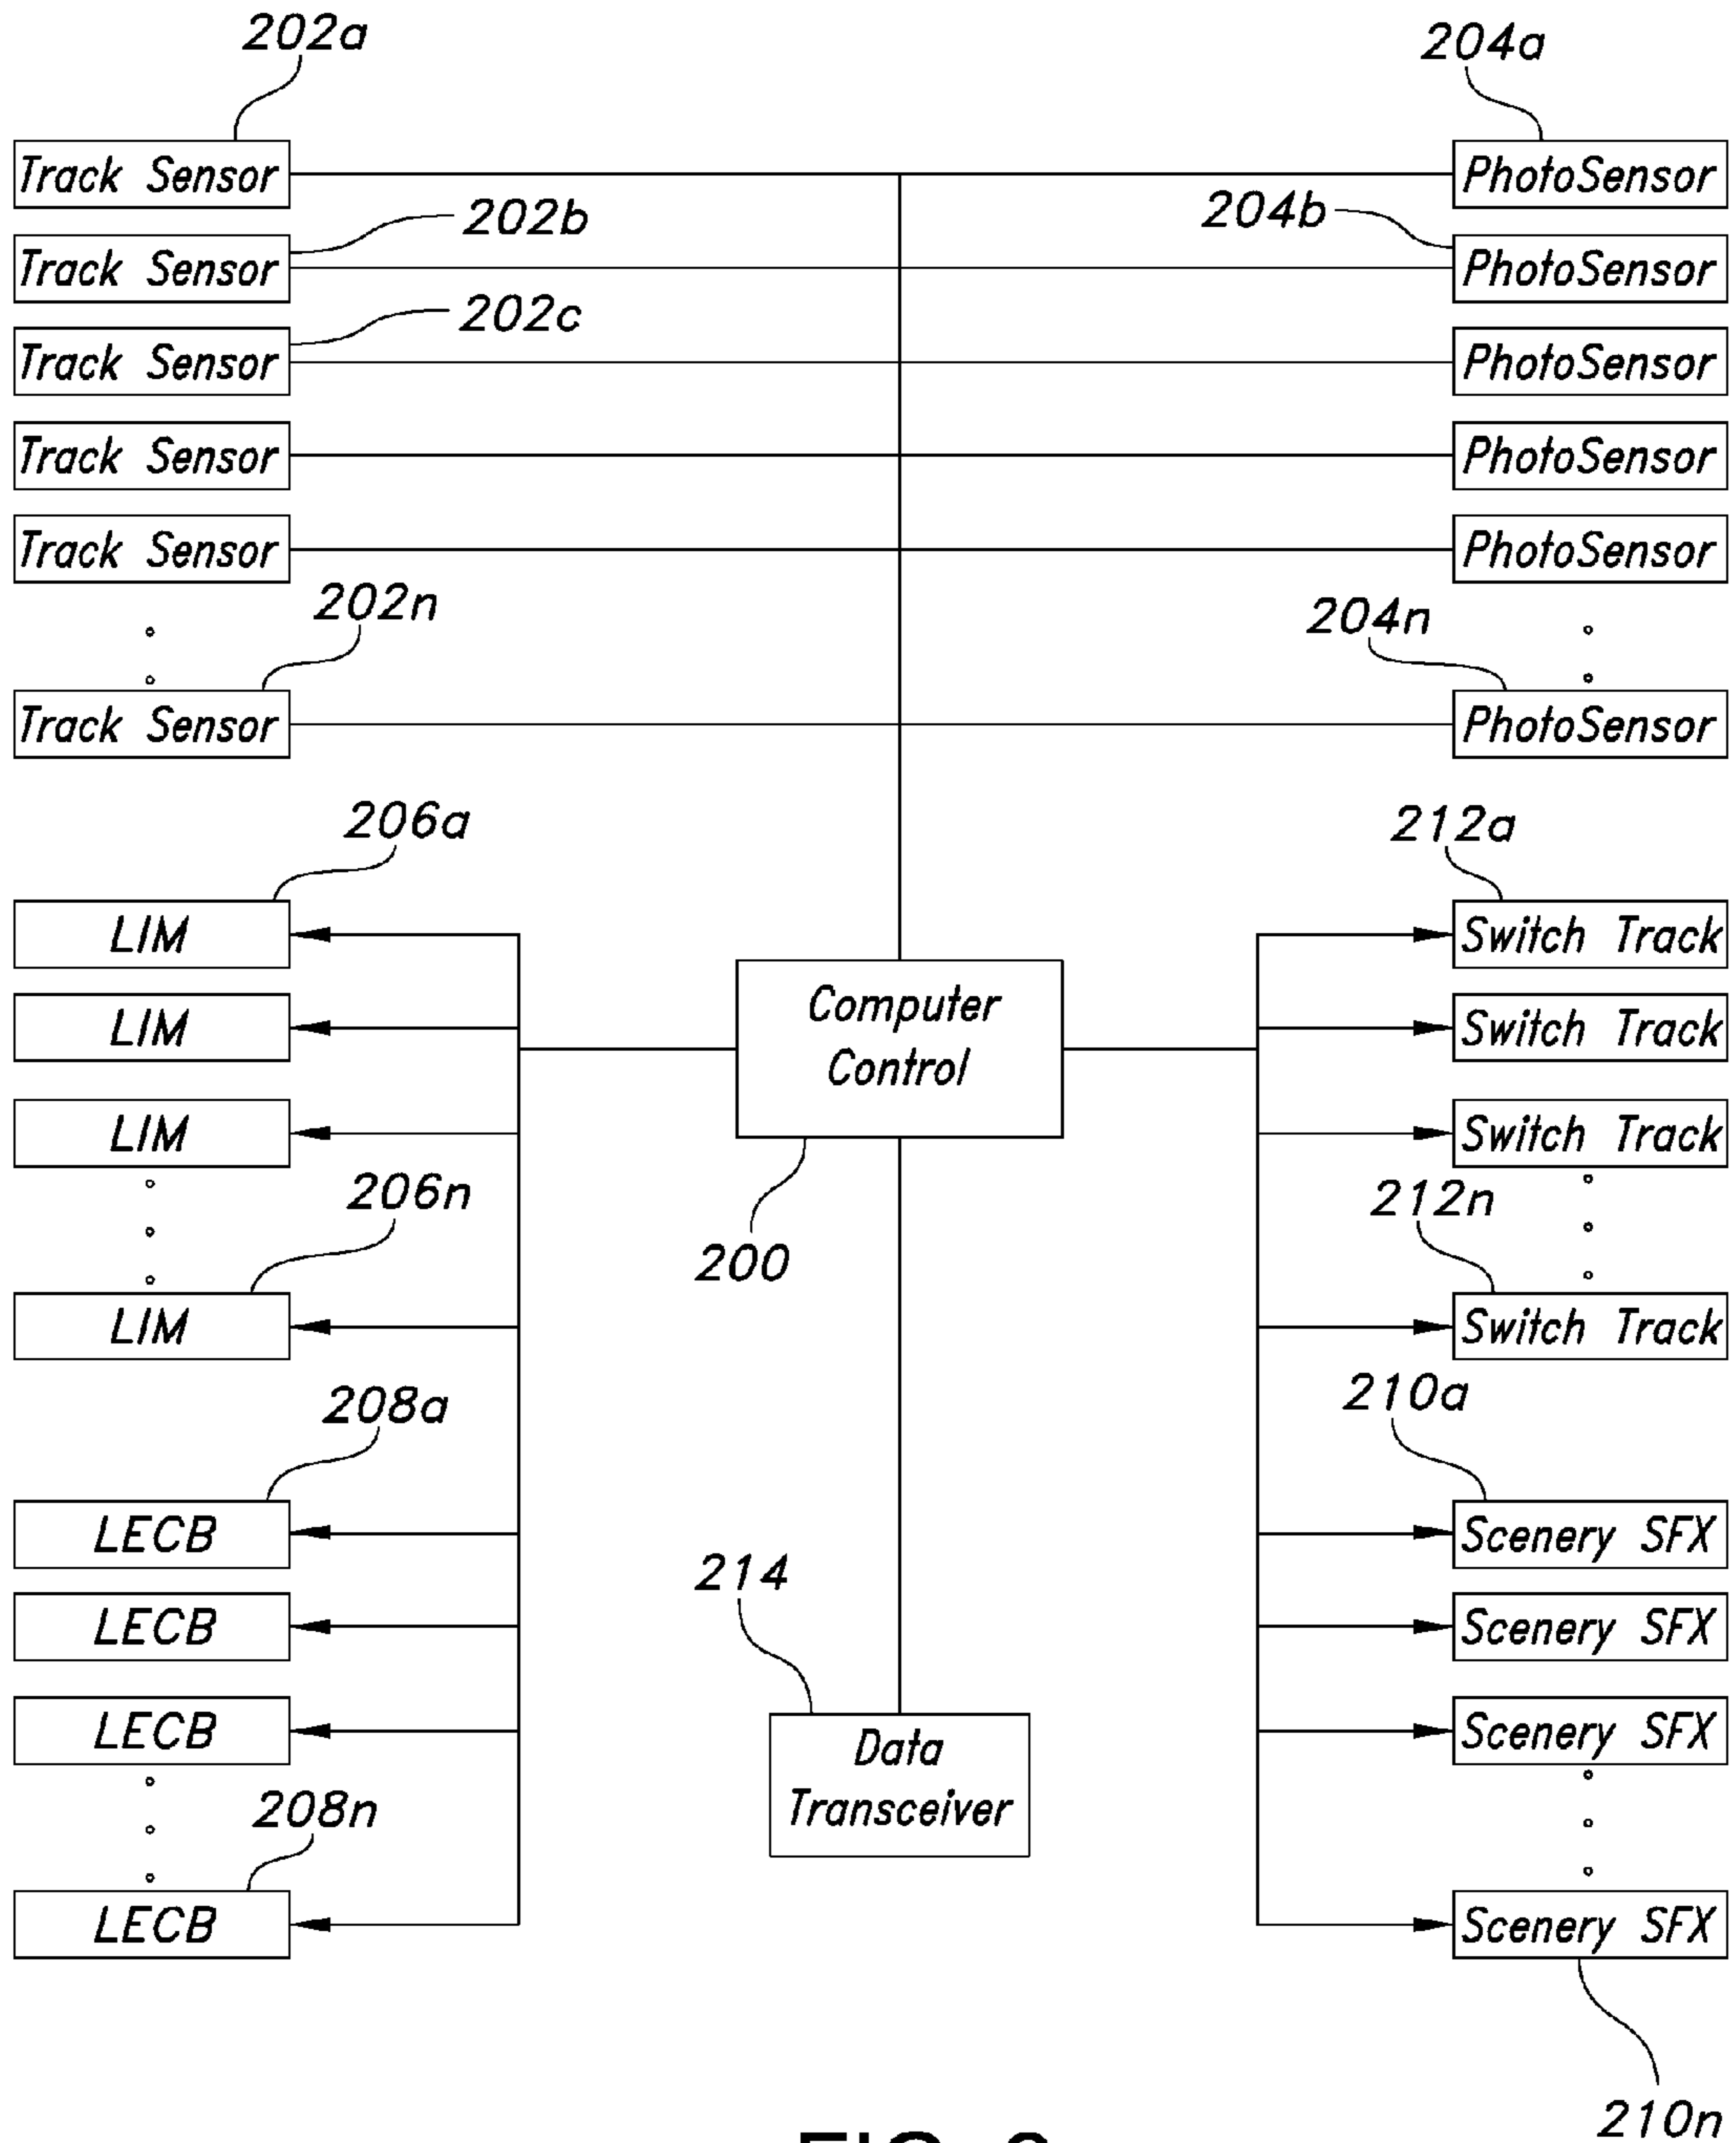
202a
204a
Track Sensor
PhotoSensor
202b
204b
Track Sensor
PhotoSensor
202c
Track Sensor
PhotoSensor
Track Sensor
PhotoSensor
Track Sensor
PhotoSensor
202n
204n
Track Sensor
PhotoSensor
206a
212a
LIM
Switch Track
LIM
Computer Control
Switch Track
LIM
Switch Track
206n
212n
200
LIM
Switch Track
208a
210a
LECB
Scenery SFX
214
LECB
Scenery SFX
LECB
Data Transceiver
Scenery SFX
208n
LECB
Scenery SFX
210n
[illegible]